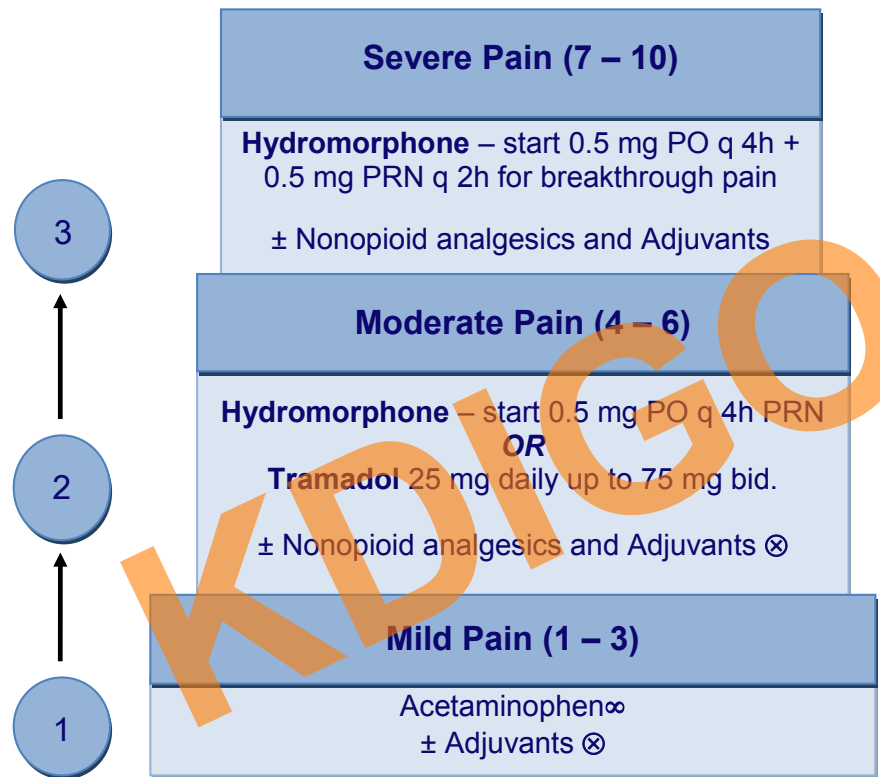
Severe Pain (7 – 10)

**Hydromorphone** – start 0.5 mg PO q 4h + 0.5 mg PRN q 2h for breakthrough pain

± Nonopioid analgesics and Adjuvants

3

Moderate Pain (4 – 6)

**Hydromorphone** – start 0.5 mg PO q 4h PRN
***OR***
**Tramadol** 25 mg daily up to 75 mg bid.

± Nonopioid analgesics and Adjuvants ⊗

2

Mild Pain (1 – 3)

Acetaminophen∞
± Adjuvants ⊗

1

KDIGO